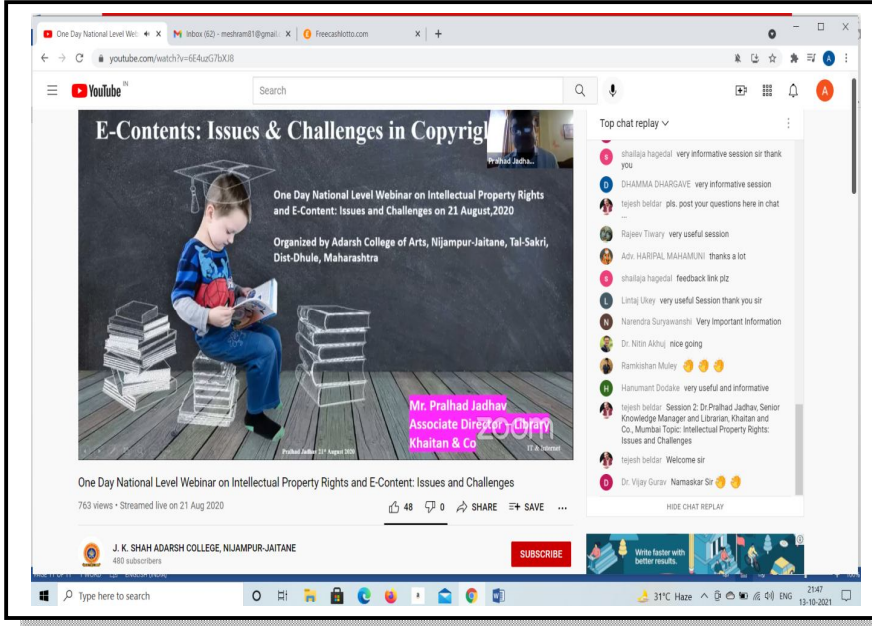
One Day National Level Web | Inbox (62) - meshram81@gmail | Freecashlotto.com

youtube.com/watch?v=6E4uzG7bXJ8

YouTube IN

Search

E-Contents: Issues & Challenges in Copyrig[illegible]

Pralhad Jadha...

One Day National Level Webinar on Intellectual Property Rights and E-Content: Issues and Challenges on 21 August,2020

Organized by Adarsh College of Arts, Nijampur-Jaitane, Tal-Sakri, Dist-Dhule, Maharashtra

Mr. Pralhad Jadhav
Associate Director – Library
Khaitan & Co

zoom

Pralhad Jadhav 21st August 2020

IT & Internet

One Day National Level Webinar on Intellectual Property Rights and E-Content: Issues and Challenges

763 views • Streamed live on 21 Aug 2020

48 0 SHARE SAVE ...

J. K. SHAH ADARSH COLLEGE, NIJAMPUR-JAITANE
480 subscribers

SUBSCRIBE

Top chat replay

shailaja hagedal very informative session sir thank you

DHAMMA DHARGAVE very informative session

tejesh beldar pls. post your questions here in chat ...

Rajeev Tiwary very useful session

Adv. HARIPAL MAHAMUNI thanks a lot

shailaja hagedal feedback link plz

Lintaj Ukey very useful Session thank you sir

Narendra Suryawanshi Very Important Information

Dr. Nitin Akhuj nice going

Ramkishan Muley 👏👏👏

Hanumant Dodake very useful and informative

tejesh beldar Session 2: Dr.Pralhad Jadhav, Senior Knowledge Manager and Librarian, Khaitan and Co., Mumbai Topic: Intellectual Property Rights: Issues and Challenges

tejesh beldar Welcome sir

Dr. Vijay Gurav Namaskar Sir 👏👏

HIDE CHAT REPLAY

Write faster with better results.

Type here to search

31°C Haze ENG 21:47 13-10-2021